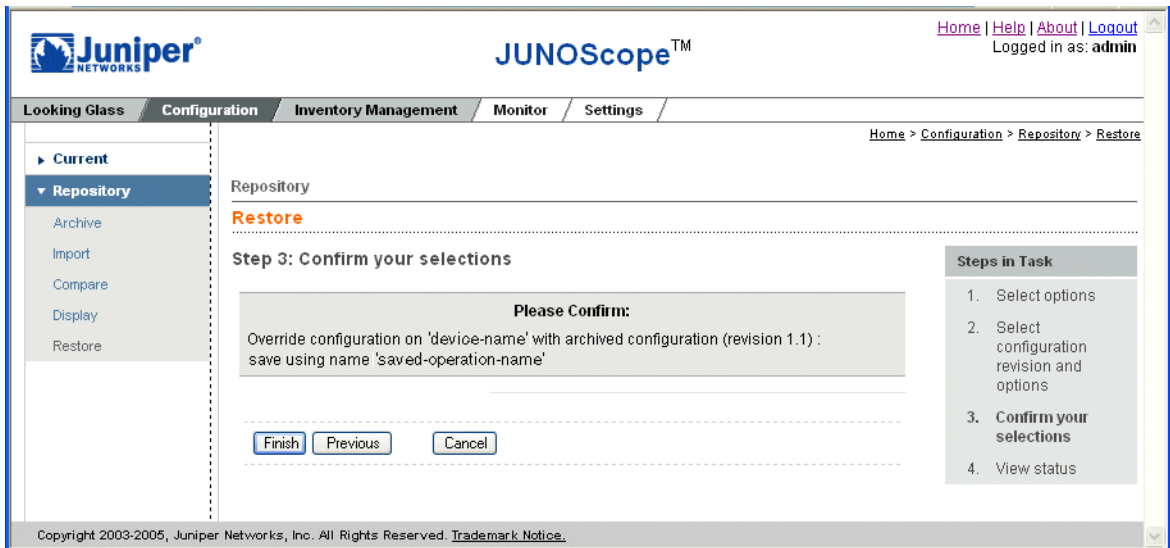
Juniper NETWORKS

JUNOScope™

Home | Help | About | Logout
Logged in as: admin

Looking Glass | Configuration | Inventory Management | Monitor | Settings

Home > Configuration > Repository > Restore

▸ Current
▾ Repository
Archive
Import
Compare
Display
Restore

Repository

Restore

Step 3: Confirm your selections

Please Confirm:

Override configuration on 'device-name' with archived configuration (revision 1.1) : save using name 'saved-operation-name'

Finish Previous Cancel

Steps in Task

1. Select options
2. Select configuration revision and options
3. Confirm your selections
4. View status

Copyright 2003-2005, Juniper Networks, Inc. All Rights Reserved. Trademark Notice.